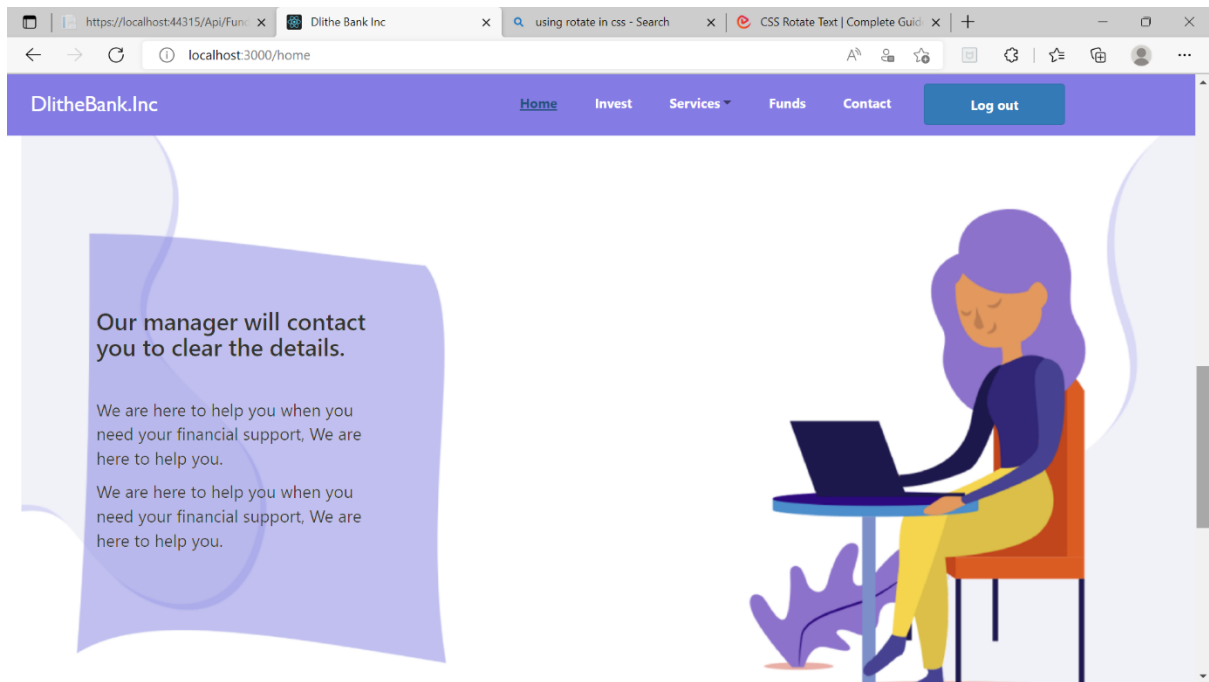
https://localhost:44315/Api/Func
Dlithe Bank Inc
using rotate in css - Search
CSS Rotate Text | Complete Guid

localhost:3000/home

DlitheBank.Inc
Home
Invest
Services
Funds
Contact
Log out

Our manager will contact you to clear the details.

We are here to help you when you need your financial support, We are here to help you.

We are here to help you when you need your financial support, We are here to help you.